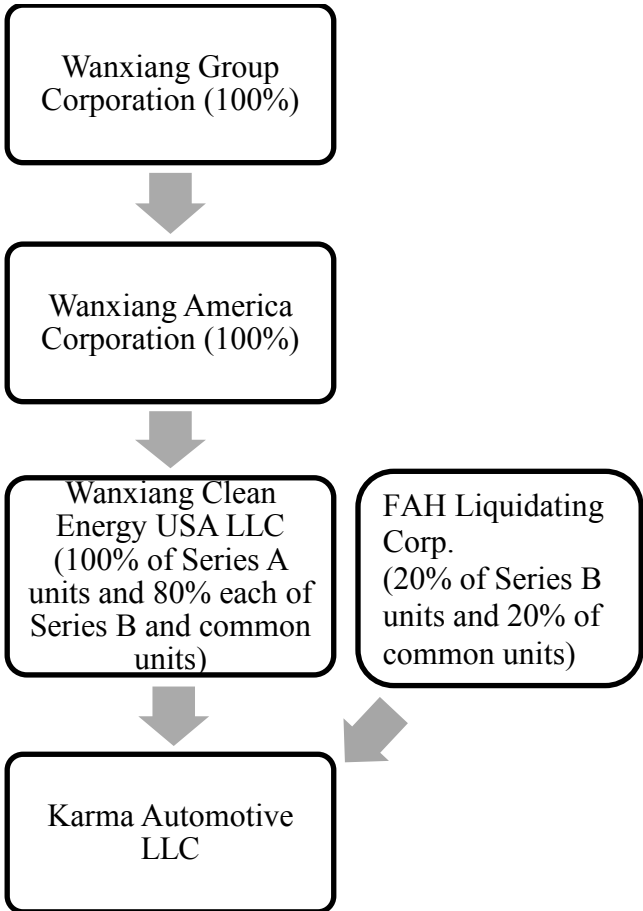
Wanxiang Group Corporation (100%)

Wanxiang America Corporation (100%)

Wanxiang Clean Energy USA LLC (100% of Series A units and 80% each of Series B and common units)

FAH Liquidating Corp.
(20% of Series B units and 20% of common units)

Karma Automotive LLC